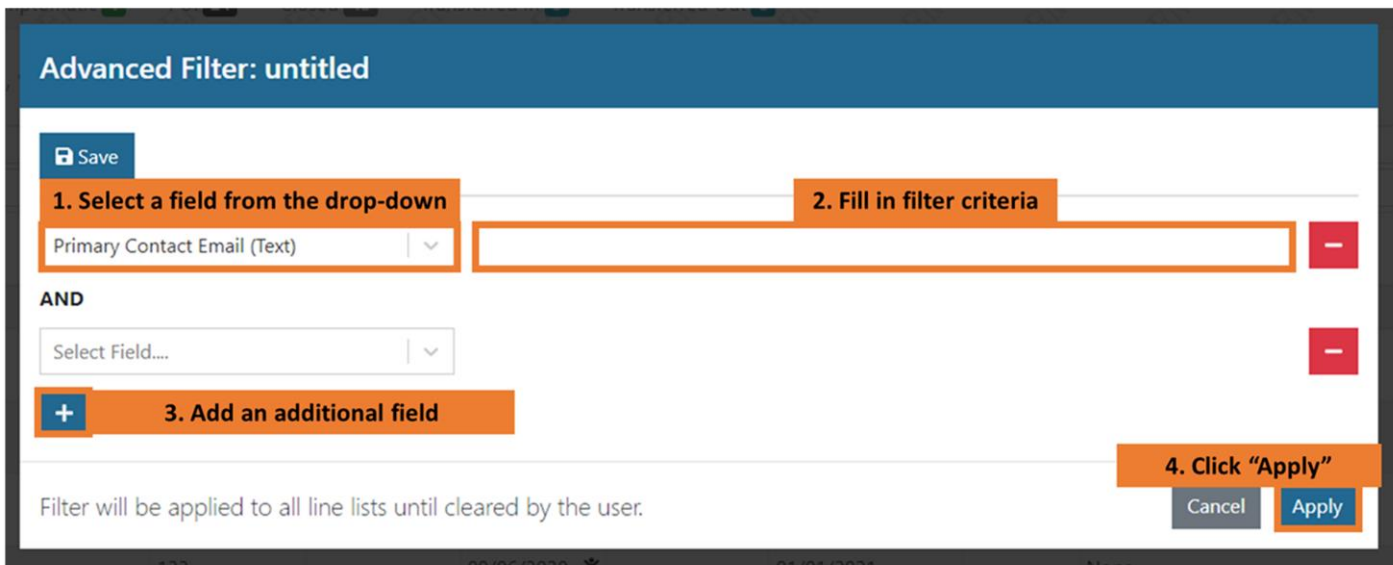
Advanced Filter: untitled

Save

1. Select a field from the drop-down

2. Fill in filter criteria

Primary Contact Email (Text)

AND

Select Field....

+

3. Add an additional field

4. Click "Apply"

Filter will be applied to all line lists until cleared by the user.

Cancel

Apply